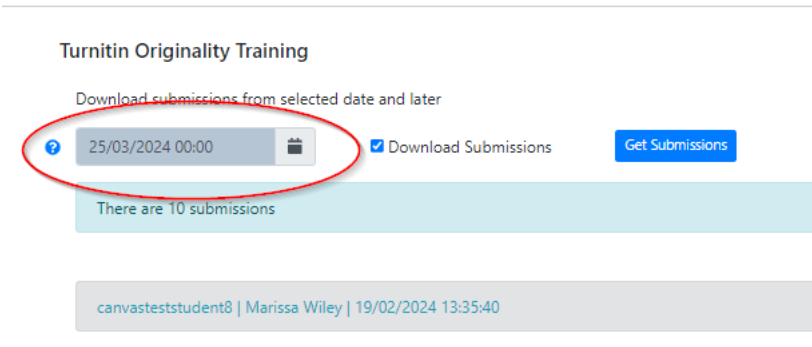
Turnitin Originality Training

Download submissions from selected date and later

25/03/2024 00:00

Download Submissions

Get Submissions

There are 10 submissions

canvasteststudent8 | Marissa Wiley | 19/02/2024 13:35:40